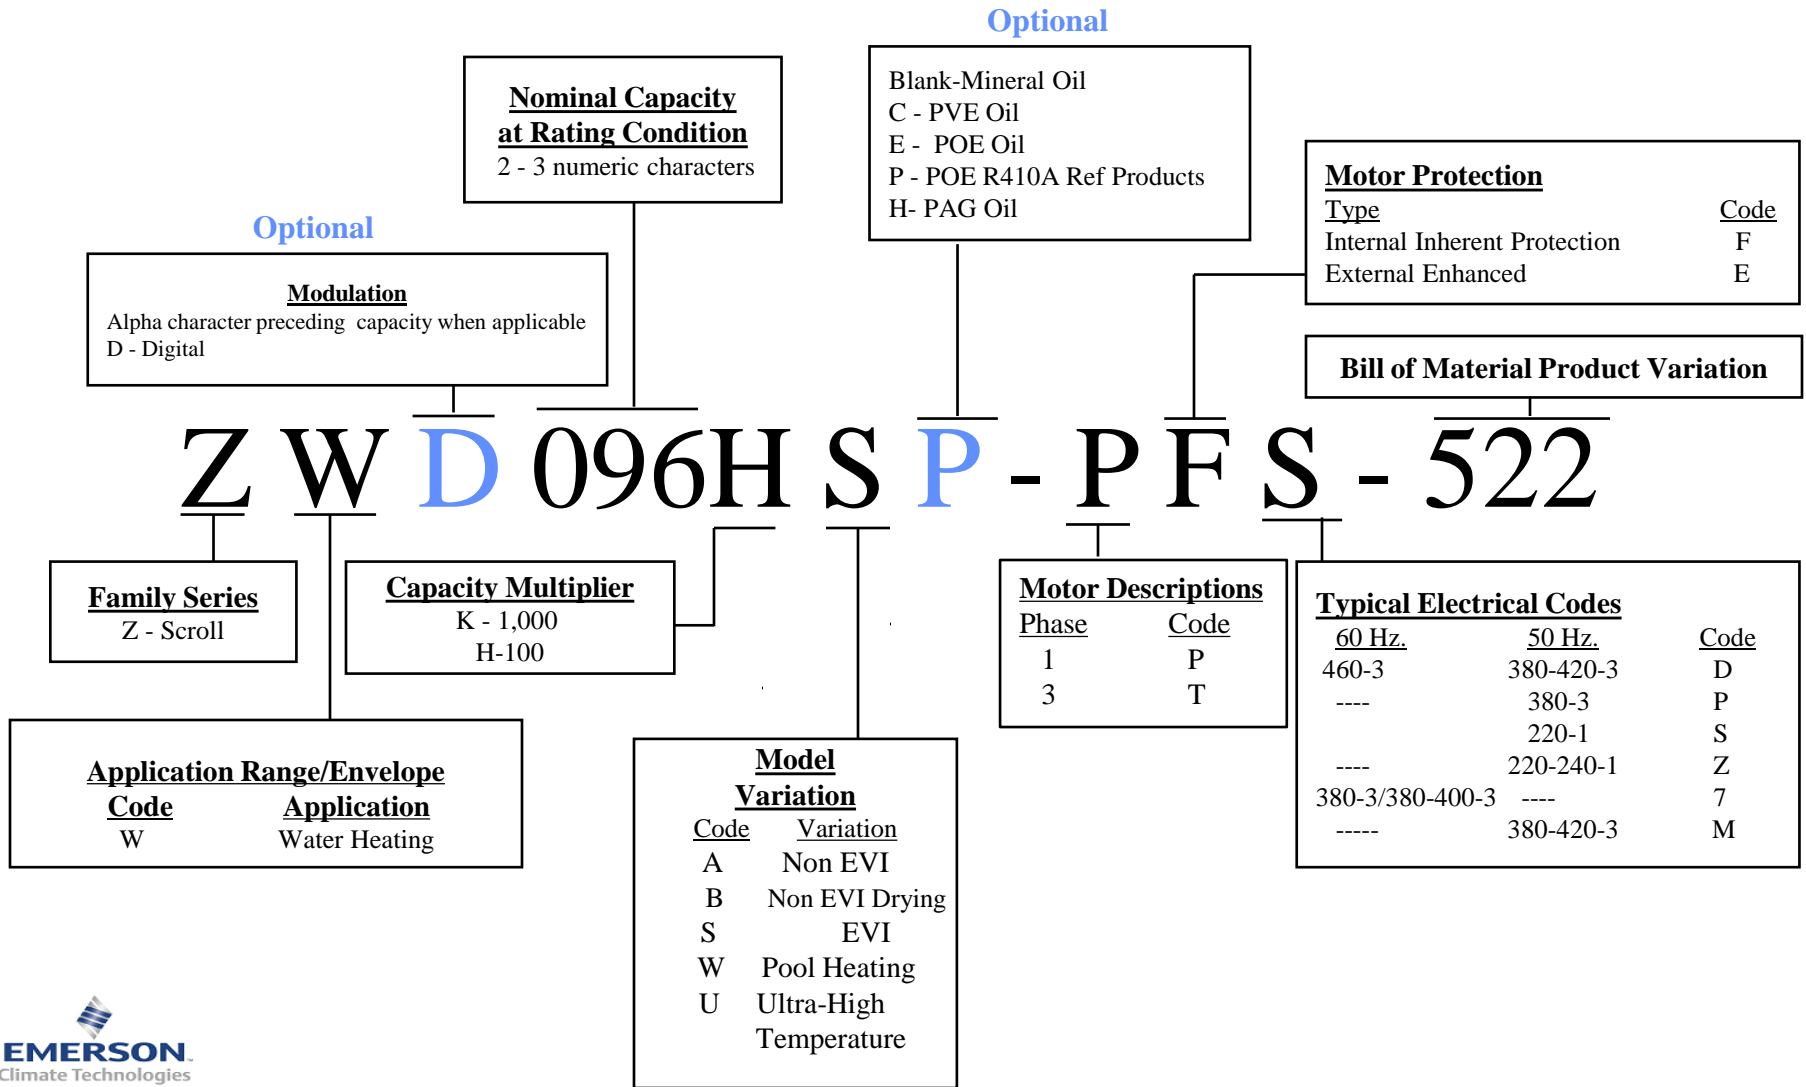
Optional

Nominal Capacity at Rating Condition
2 - 3 numeric characters

Blank-Mineral Oil
C - PVE Oil
E - POE Oil
P - POE R410A Ref Products
H- PAG Oil

Motor Protection

| Type | Code |
|---|---|
| Internal Inherent Protection | F |
| External Enhanced | E |

Optional

Modulation
Alpha character preceding capacity when applicable
D - Digital

Bill of Material Product Variation

Z W D 096H S P - P F S - 522

Family Series
Z - Scroll

Capacity Multiplier
K - 1,000
H-100

Motor Descriptions

| Phase | Code |
|---|---|
| 1 | P |
| 3 | T |

Typical Electrical Codes

| 60 Hz. | 50 Hz. | Code |
|---|---|---|
| 460-3 | 380-420-3 | D |
| ---- | 380-3 | P |
| | 220-1 | S |
| ---- | 220-240-1 | Z |
| 380-3/380-400-3 | ---- | 7 |
| ----- | 380-420-3 | M |

Application Range/Envelope

| Code | Application |
|---|---|
| W | Water Heating |

Model Variation

| Code | Variation |
|---|---|
| A | Non EVI |
| B | Non EVI Drying |
| S | EVI |
| W | Pool Heating |
| U | Ultra-High Temperature |

EMERSON
Climate Technologies